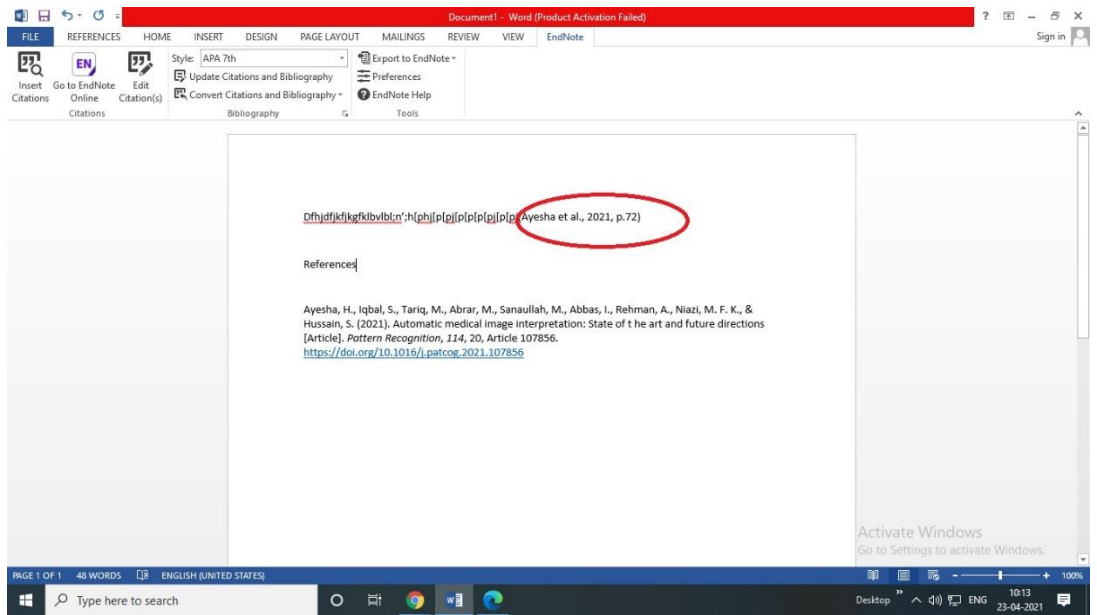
Document1 - Word (Product Activation Failed)

? – ✕

FILE REFERENCES HOME INSERT DESIGN PAGE LAYOUT MAILINGS REVIEW VIEW EndNote

Sign in

Insert Citations Go to EndNote Online Edit Citation(s)

Citations

Style: APA 7th

Update Citations and Bibliography

Convert Citations and Bibliography

Bibliography

Export to EndNote

Preferences

EndNote Help

Tools

Dfhjdfjkfjkgfklbvlbl;n';h[phj[p[pj[p[p[p[pj[p[p(Ayesha et al., 2021, p.72)

References

Ayesha, H., Iqbal, S., Tariq, M., Abrar, M., Sanaullah, M., Abbas, I., Rehman, A., Niazi, M. F. K., & Hussain, S. (2021). Automatic medical image interpretation: State of t he art and future directions [Article]. *Pattern Recognition*, *114*, 20, Article 107856. https://doi.org/10.1016/j.patcog.2021.107856

Activate Windows
Go to Settings to activate Windows.

PAGE 1 OF 1 48 WORDS ENGLISH (UNITED STATES)

100%

Type here to search

Desktop ENG 10:13 23-04-2021